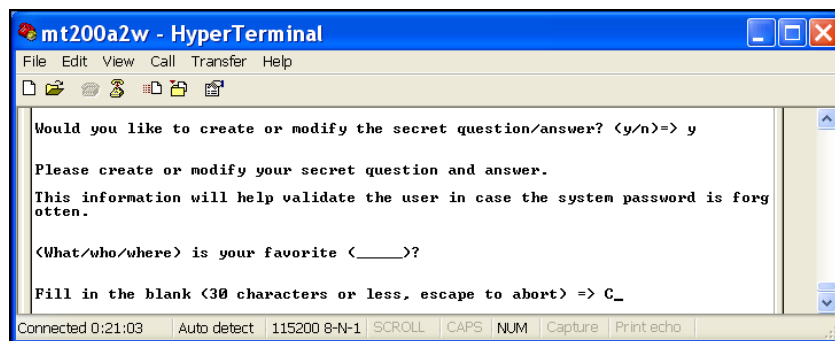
mt200a2w - HyperTerminal

File Edit View Call Transfer Help

Would you like to create or modify the secret question/answer? (y/n)=> y

Please create or modify your secret question and answer.

This information will help validate the user in case the system password is forgotten.

(What/who/where) is your favorite (_____)?

Fill in the blank (30 characters or less, escape to abort) => C_

Connected 0:21:03 | Auto detect | 115200 8-N-1 | SCROLL | CAPS | NUM | Capture | Print echo